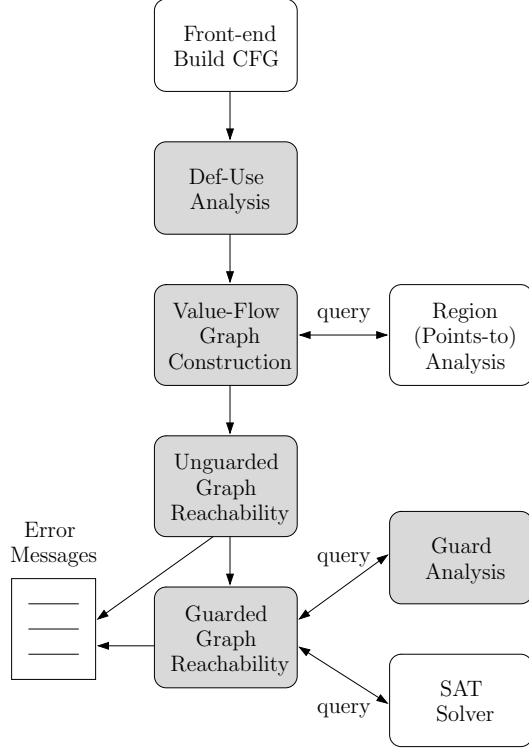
Front-end
Build CFG

Def-Use
Analysis

Value-Flow
Graph
Construction

query

Region
(Points-to)
Analysis

Unguarded
Graph
Reachability

Error
Messages

query

Guard
Analysis

Guarded
Graph
Reachability

query

SAT
Solver